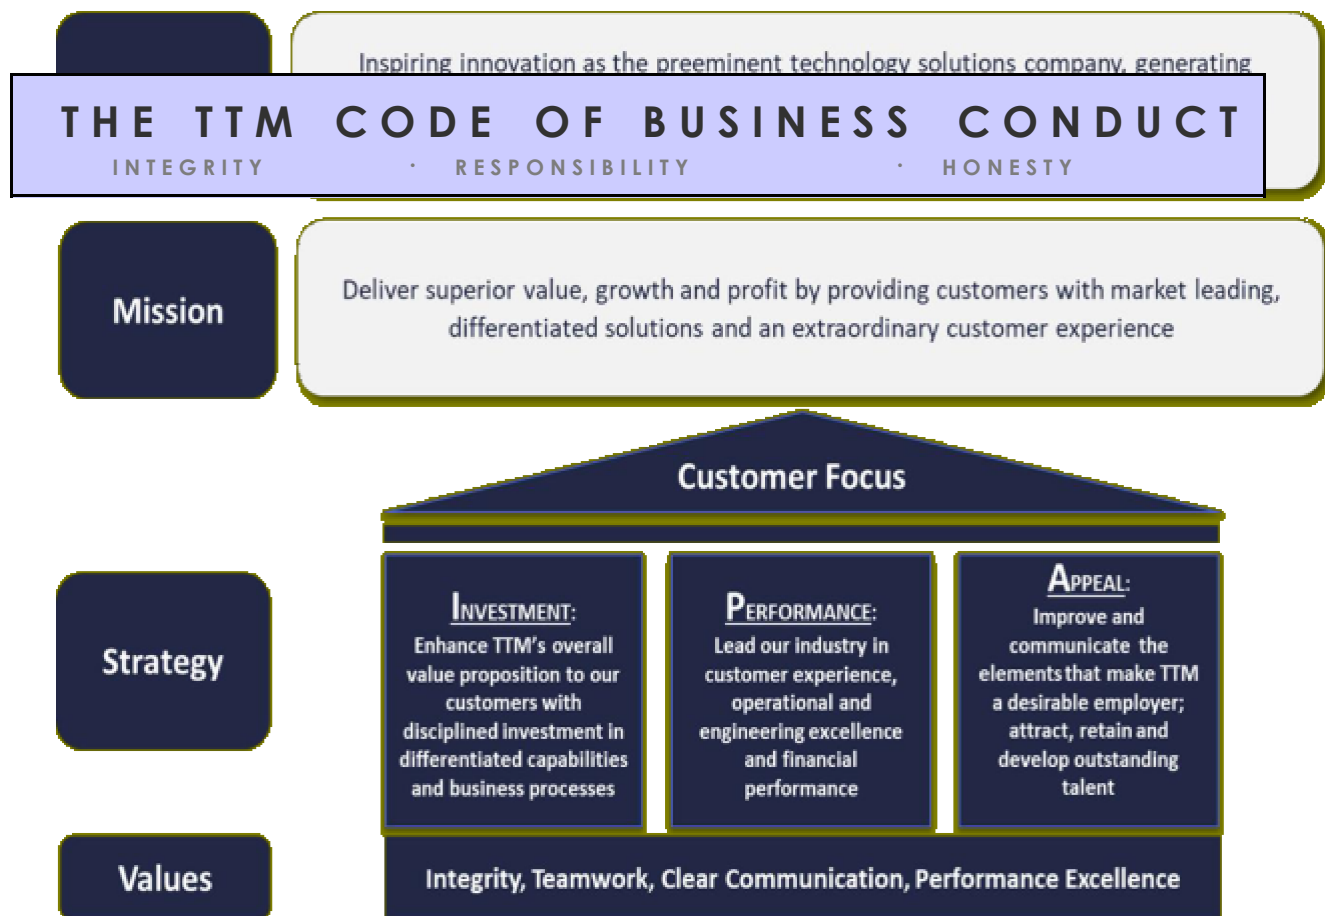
Inspiring innovation as the preeminent technology solutions company, generating

THE TTM CODE OF BUSINESS CONDUCT

INTEGRITY · RESPONSIBILITY · HONESTY

Mission

Deliver superior value, growth and profit by providing customers with market leading, differentiated solutions and an extraordinary customer experience

Customer Focus

Strategy

INVESTMENT:
Enhance TTM's overall value proposition to our customers with disciplined investment in differentiated capabilities and business processes

PERFORMANCE:
Lead our industry in customer experience, operational and engineering excellence and financial performance

APPEAL:
Improve and communicate the elements that make TTM a desirable employer; attract, retain and develop outstanding talent

Values

Integrity, Teamwork, Clear Communication, Performance Excellence